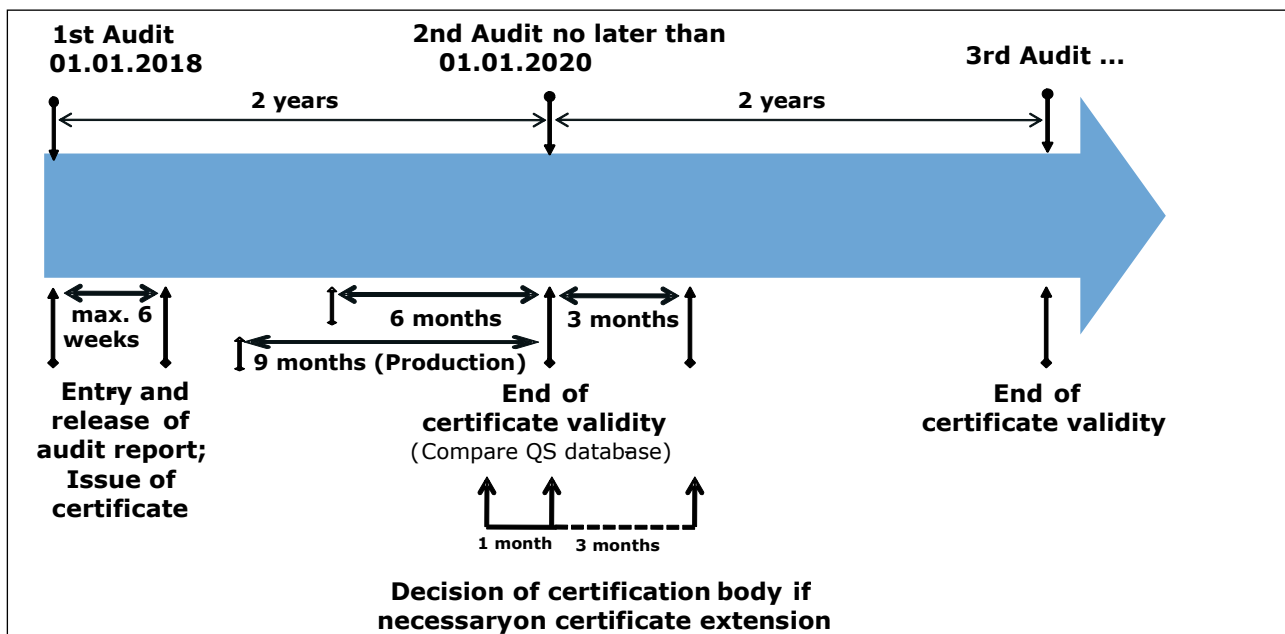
1st Audit
01.01.2018

2nd Audit no later than
01.01.2020

3rd Audit ...

2 years

2 years

max. 6 weeks

6 months

3 months

9 months (Production)

Entry and release of audit report; Issue of certificate

End of certificate validity
(Compare QS database)

End of certificate validity

1 month

3 months

Decision of certification body if necessaryon certificate extension